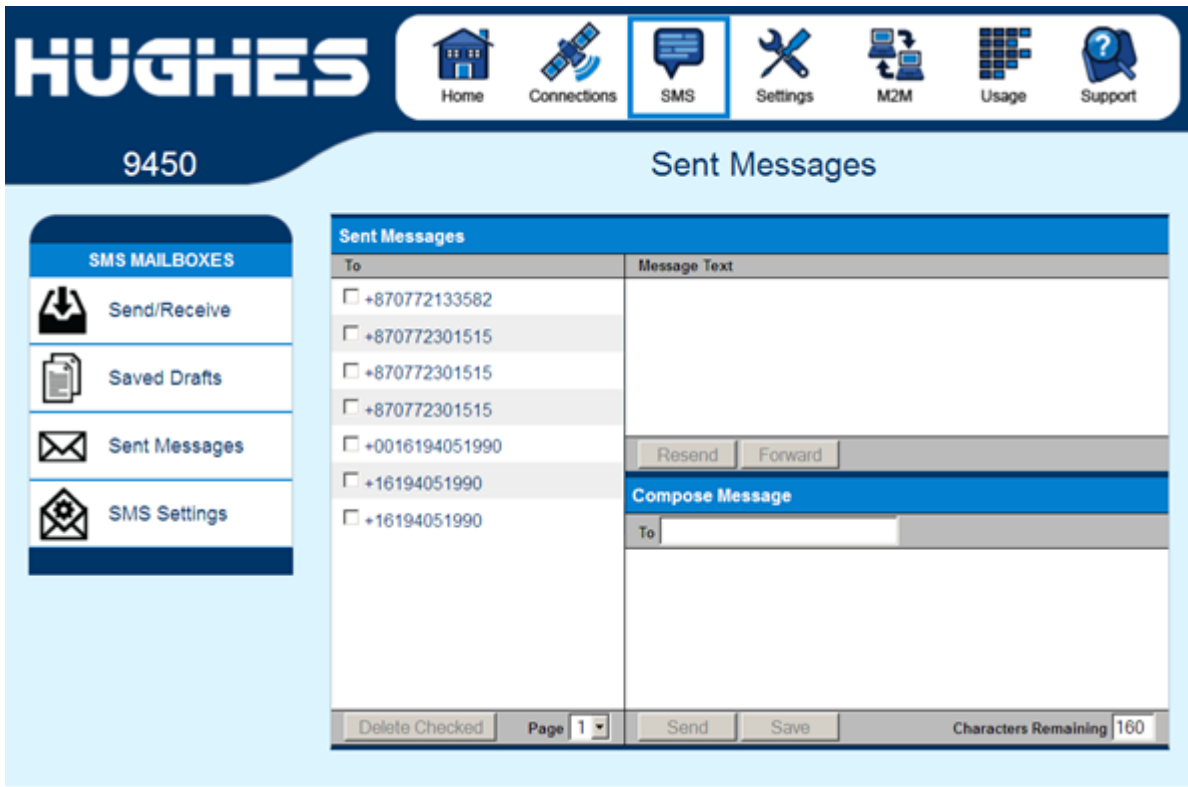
HUGHES

Home Connections SMS Settings M2M Usage Support

9450

Sent Messages

SMS MAILBOXES
Send/Receive
Saved Drafts
Sent Messages
SMS Settings

Sent Messages

| To | Message Text |
|---|---|
| +870772133582 | |
| +870772301515 | |
| +870772301515 | |
| +870772301515 | |
| +0016194051990 | |
| +16194051990 | |
| +16194051990 | |

Resend Forward

Compose Message

To

Delete Checked Page 1

Send Save Characters Remaining 160